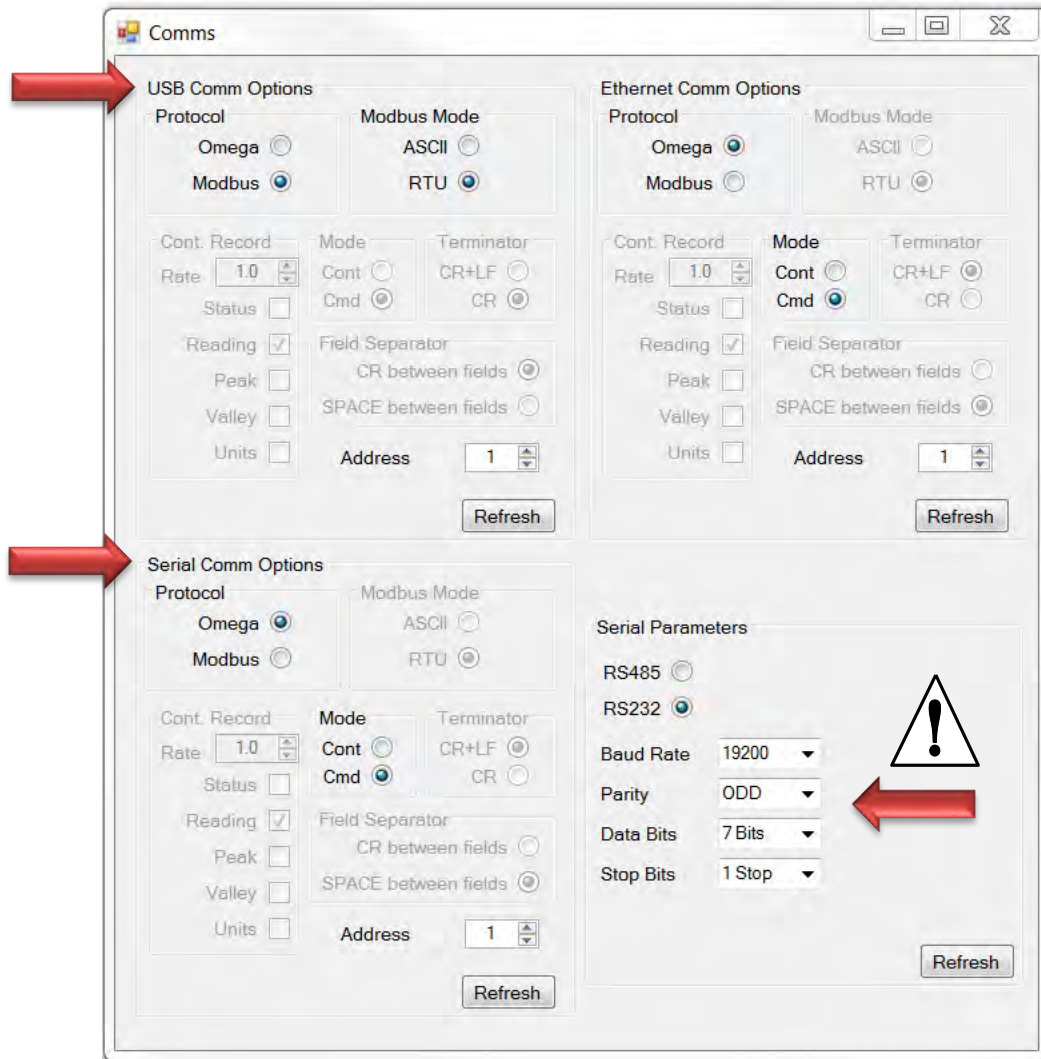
Comms

USB Comm Options
Protocol
Omega
Modbus
Modbus Mode
ASCII
RTU
Cont. Record
Rate 1.0
Status
Reading
Peak
Valley
Units
Mode
Cont
Cmd
Terminator
CR+LF
CR
Field Separator
CR between fields
SPACE between fields
Address 1
Refresh

Ethernet Comm Options
Protocol
Omega
Modbus
Modbus Mode
ASCII
RTU
Cont. Record
Rate 1.0
Status
Reading
Peak
Valley
Units
Mode
Cont
Cmd
Terminator
CR+LF
CR
Field Separator
CR between fields
SPACE between fields
Address 1
Refresh

Serial Comm Options
Protocol
Omega
Modbus
Modbus Mode
ASCII
RTU
Cont. Record
Rate 1.0
Status
Reading
Peak
Valley
Units
Mode
Cont
Cmd
Terminator
CR+LF
CR
Field Separator
CR between fields
SPACE between fields
Address 1
Refresh

Serial Parameters
RS485
RS232
Baud Rate 19200
Parity ODD
Data Bits 7 Bits
Stop Bits 1 Stop
Refresh